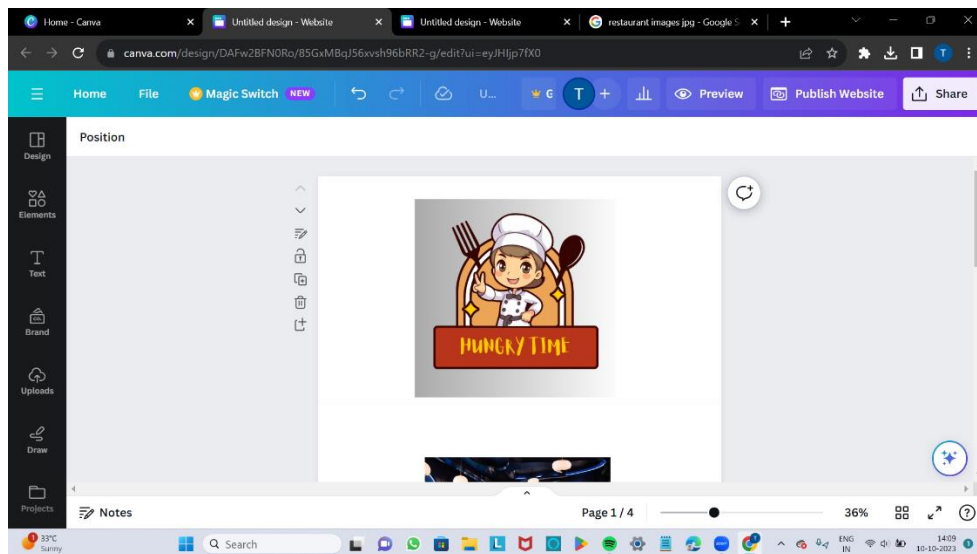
Home - Canva
Untitled design - Website
Untitled design - Website
restaurant images jpg - Google S

canva.com/design/DAFw2BFN0Ro/85GxMBqJ56xvsh96bRR2-g/edit?ui=eyJHljp7fX0

Home File Magic Switch NEW U... G T + Preview Publish Website Share

Design
Elements
Text
Brand
Uploads
Draw
Projects

Position

HUNGRY TIME

Notes
Page 1 / 4
36%

33°C
Sunny
Search
ENG IN
14:09
10-10-2023